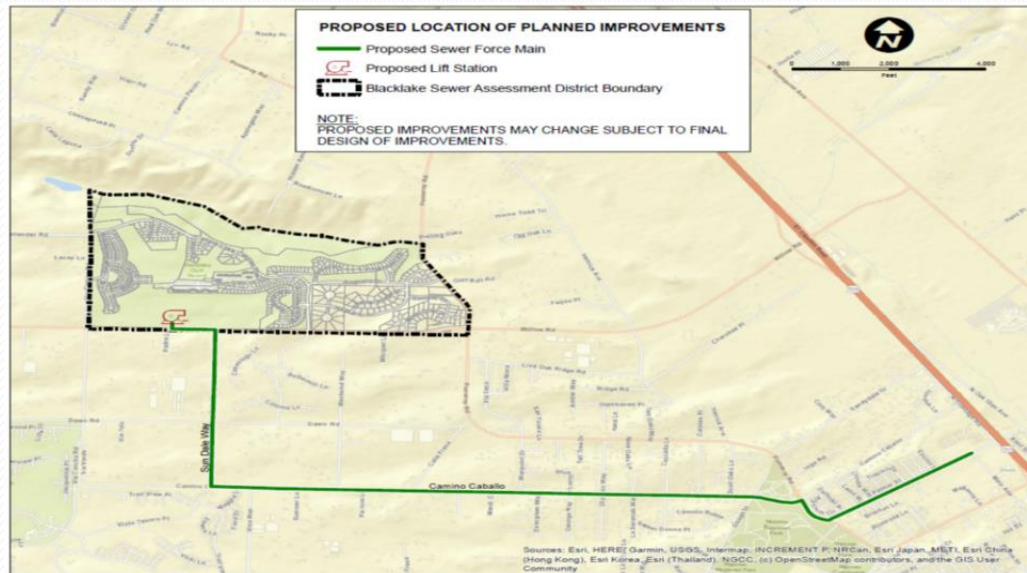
PROPOSED LOCATION OF PLANNED IMPROVEMENTS

Proposed Sewer Force Main

Proposed Lift Station

Blacklake Sewer Assessment District Boundary

NOTE:
PROPOSED IMPROVEMENTS MAY CHANGE SUBJECT TO FINAL DESIGN OF IMPROVEMENTS.

N

0 1,000 2,000 4,000
Feet

Sun Dale Way

Camino Caballo

Willow Rd

Sources: Esri, HERE, Garmin, USGS, Intermap, INCREMENT P, NRCan, Esri Japan, METI, Esri China (Hong Kong), Esri Korea, Esri (Thailand), NGCC, (c) OpenStreetMap contributors, and the GIS User Community